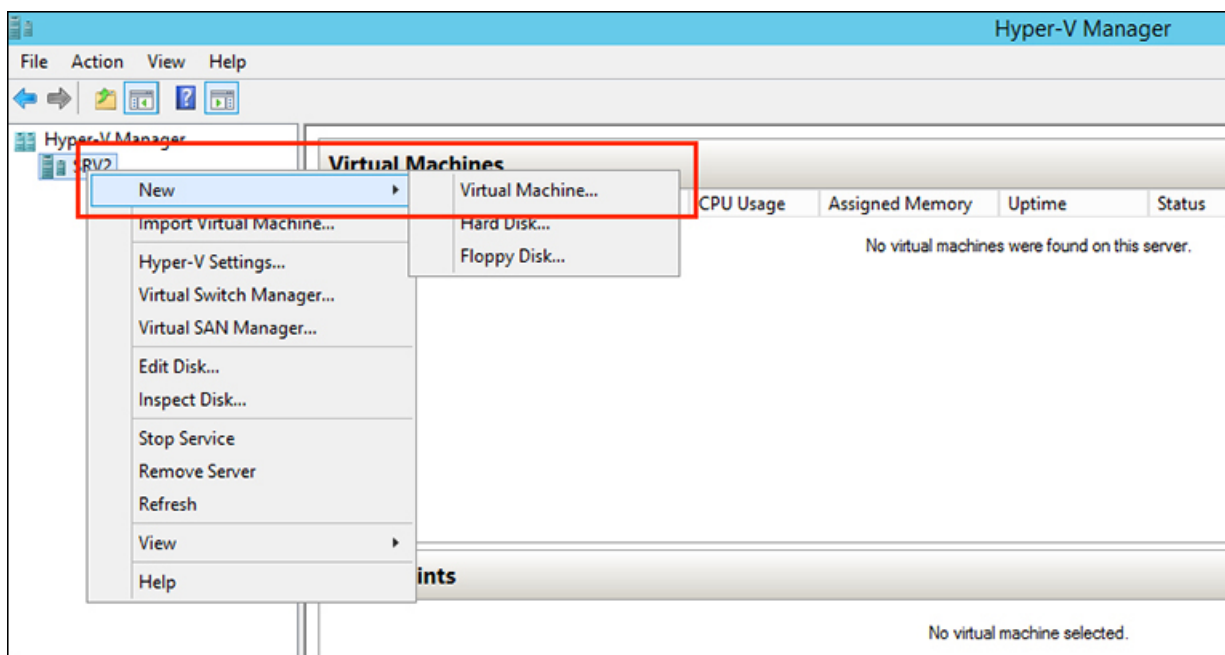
Hyper-V Manager

File Action View Help

Hyper-V Manager
SRV2

Virtual Machines

CPU Usage | Assigned Memory | Uptime | Status

No virtual machines were found on this server.

New
Import Virtual Machine...
Hyper-V Settings...
Virtual Switch Manager...
Virtual SAN Manager...
Edit Disk...
Inspect Disk...
Stop Service
Remove Server
Refresh
View
Help

Virtual Machine...
Hard Disk...
Floppy Disk...

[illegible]ints

No virtual machine selected.